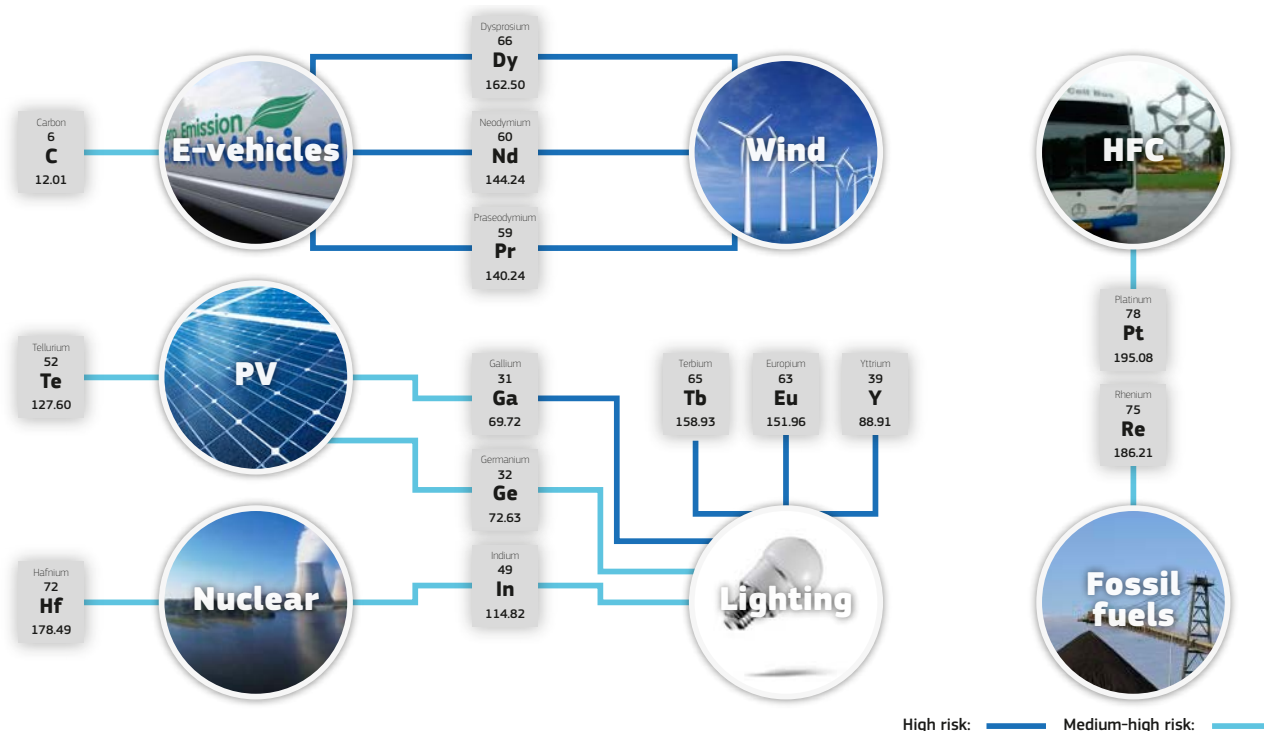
Dysprosium
66
Dy
162.50

Carbon
6
C
12.01

E-vehicles

Neodymium
60
Nd
144.24

Wind

HFC

Praseodymium
59
Pr
140.24

Platinum
78
Pt
195.08

Tellurium
52
Te
127.60

PV

Gallium
31
Ga
69.72

Terbium
65
Tb
158.93

Europium
63
Eu
151.96

Yttrium
39
Y
88.91

Rhenium
75
Re
186.21

Germanium
32
Ge
72.63

Hafnium
72
Hf
178.49

Nuclear

Indium
49
In
114.82

Lighting

Fossil fuels

High risk:
Medium-high risk: